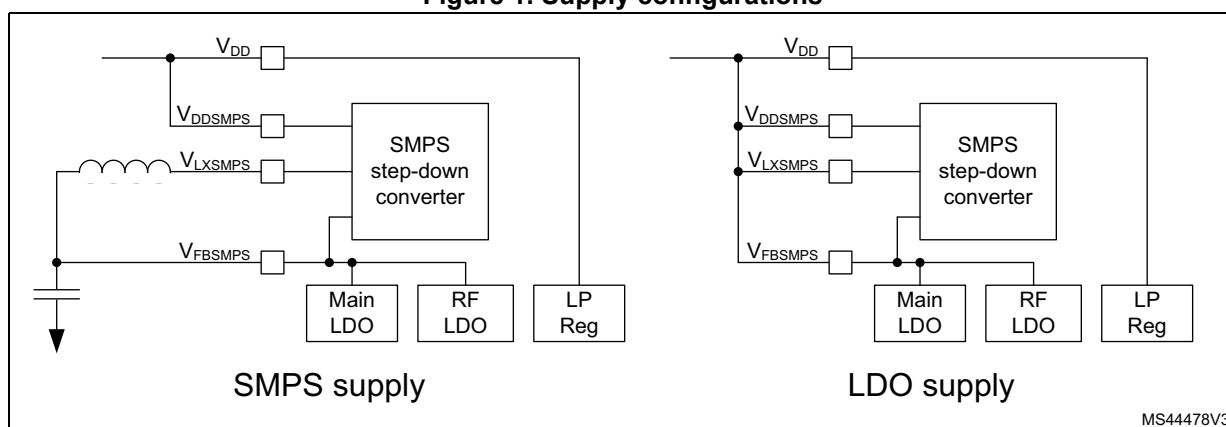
Figure 1. Supply configurations

$V_{DD}$

$V_{DDSMPS}$

$V_{LXSMPS}$

SMPS step-down converter

$V_{FBSMPS}$

Main LDO

RF LDO

LP Reg

SMPS supply

$V_{DD}$

$V_{DDSMPS}$

$V_{LXSMPS}$

SMPS step-down converter

$V_{FBSMPS}$

Main LDO

RF LDO

LP Reg

LDO supply

MS44478V3